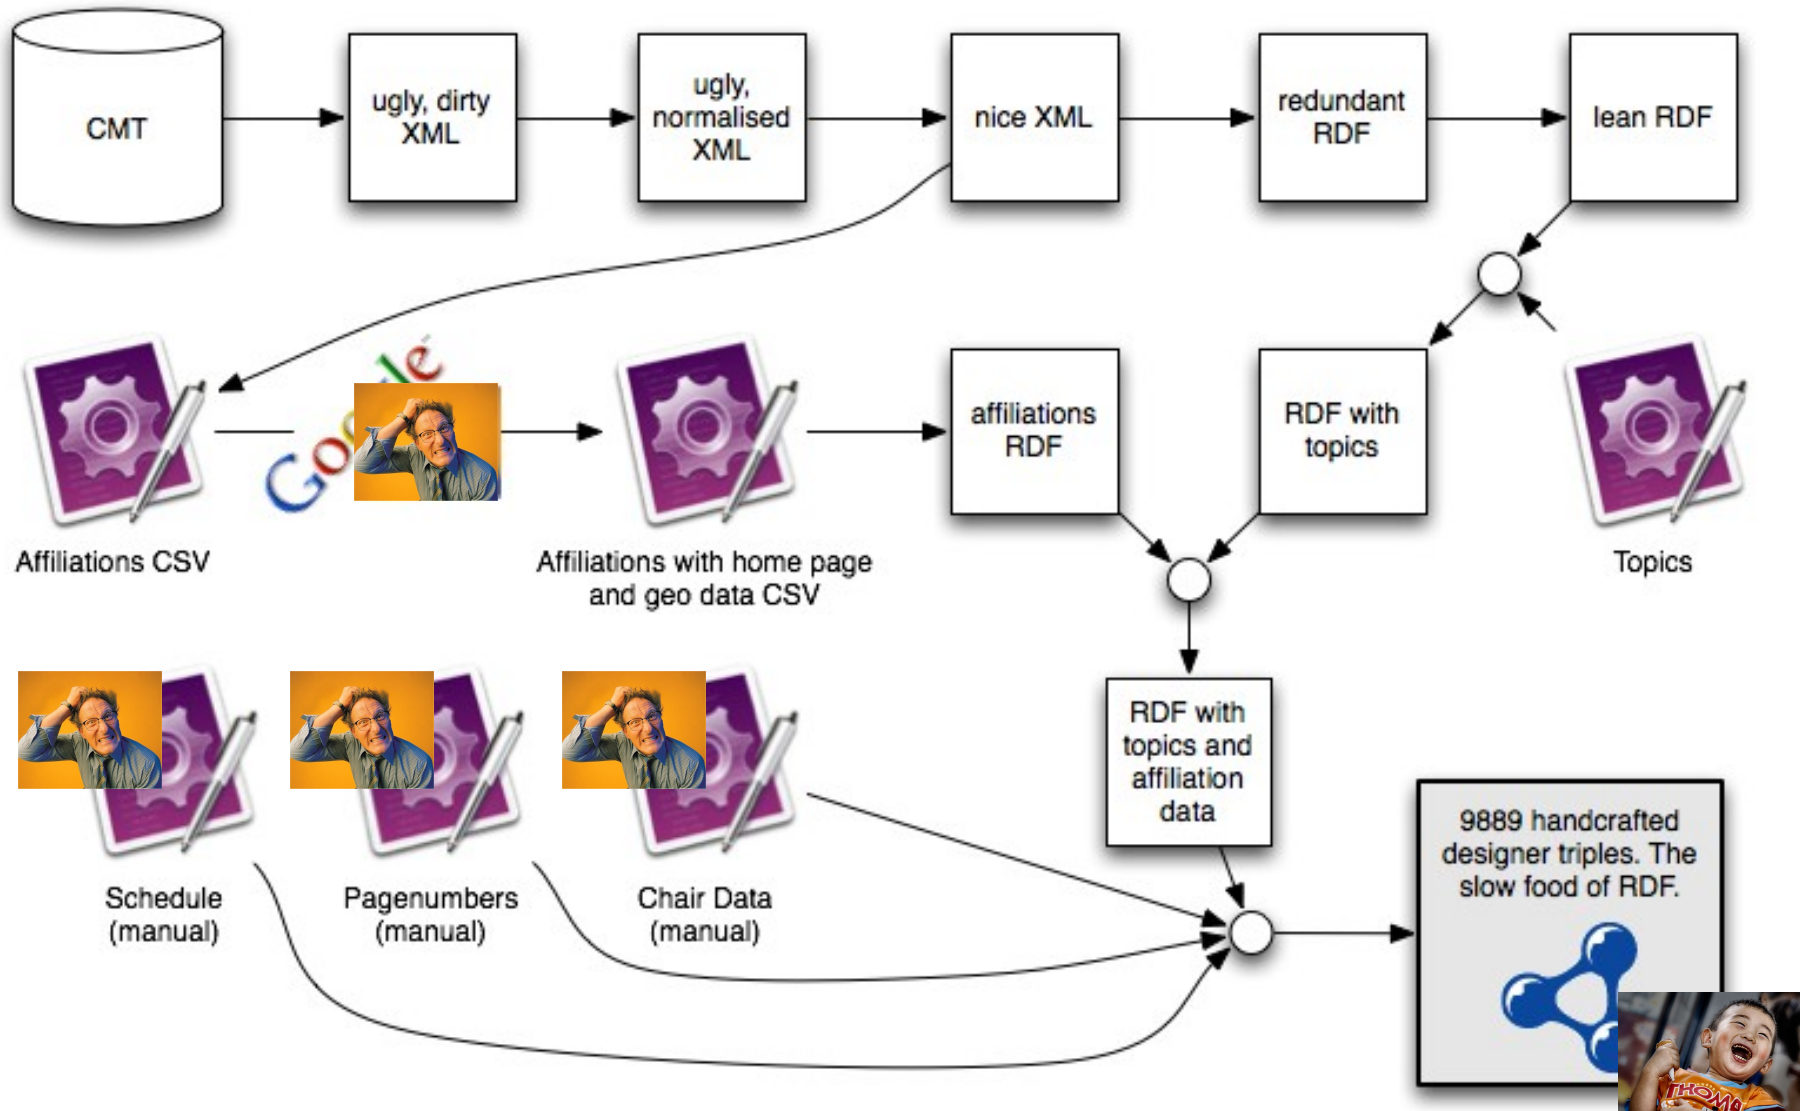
CMT

ugly, dirty XML

ugly, normalised XML

nice XML

redundant RDF

lean RDF

Goo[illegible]gle

Affiliations CSV

Affiliations with home page and geo data CSV

affiliations RDF

RDF with topics

Topics

RDF with topics and affiliation data

Schedule (manual)

Pagenumbers (manual)

Chair Data (manual)

9889 handcrafted designer triples. The slow food of RDF.

THOMA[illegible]